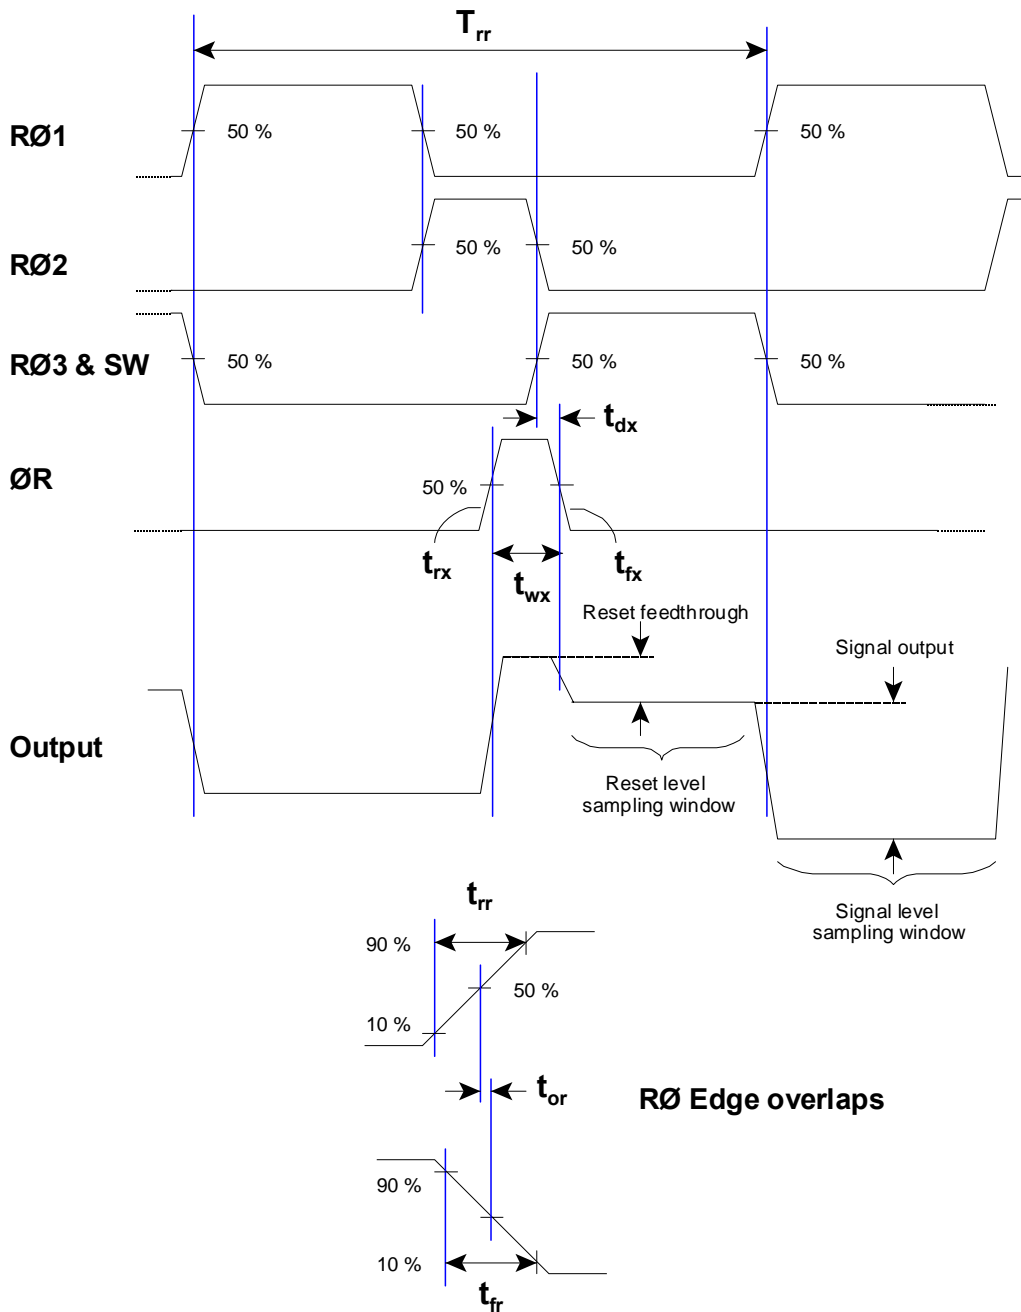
$T_{rr}$

RØ1

50 %

50 %

50 %

RØ2

50 %

50 %

RØ3 & SW

50 %

50 %

50 %

$t_{dx}$

ØR

50 %

$t_{rx}$

$t_{wx}$

$t_{fx}$

Reset feedthrough

Signal output

Output

Reset level sampling window

Signal level sampling window

$t_{rr}$

90 %

50 %

10 %

$t_{or}$

RØ Edge overlaps

90 %

10 %

$t_{fr}$